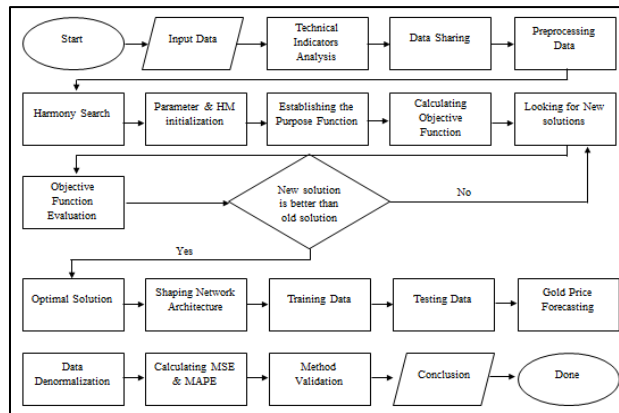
Start

Input Data

Technical Indicators Analysis

Data Sharing

Preprocessing Data

Harmony Search

Parameter & HM initialization

Establishing the Purpose Function

Calculating Objective Function

Looking for New solutions

Objective Function Evaluation

New solution is better than old solution

No

Yes

Optimal Solution

Shaping Network Architecture

Training Data

Testing Data

Gold Price Forecasting

Data Denormalization

Calculating MSE & MAPE

Method Validation

Conclusion

Done